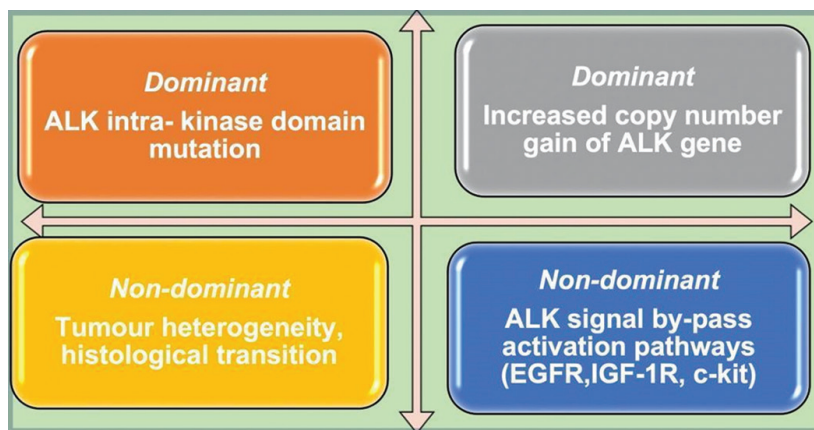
*Dominant*
ALK intra- kinase domain mutation

*Dominant*
Increased copy number gain of ALK gene

*Non-dominant*
Tumour heterogeneity, histological transition

*Non-dominant*
ALK signal by-pass activation pathways (EGFR,IGF-1R, c-kit)